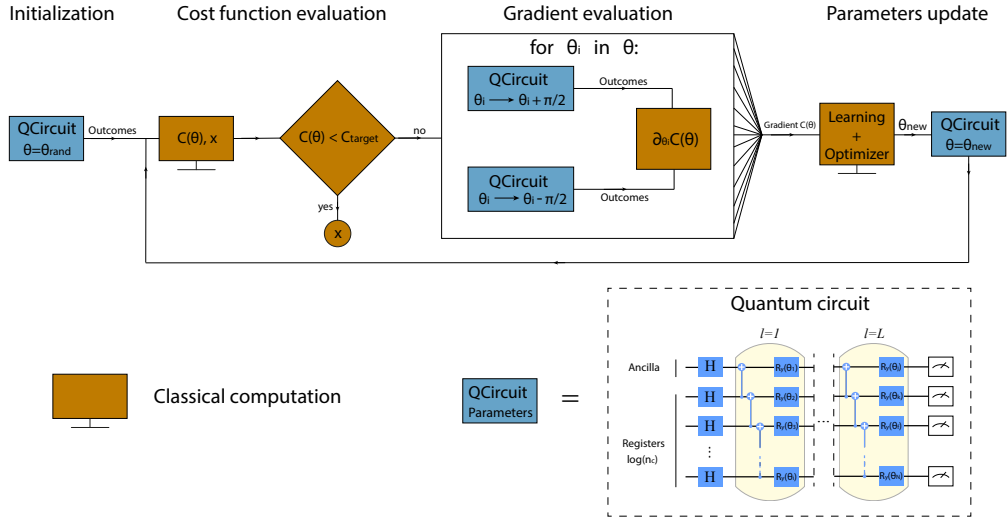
Initialization

Cost function evaluation

Gradient evaluation

Parameters update

QCircuit
$\theta=\theta_{rand}$

Outcomes

$C(\theta)$, x

$C(\theta) < C_{target}$

no

yes

x

for $\theta_i$ in $\theta$:

QCircuit
$\theta_i \longrightarrow \theta_i + \pi/2$

Outcomes

$\partial_{\theta_i}C(\theta)$

QCircuit
$\theta_i \longrightarrow \theta_i - \pi/2$

Outcomes

Gradient $C(\theta)$

Learning
+
Optimizer

$\theta_{new}$

QCircuit
$\theta=\theta_{new}$

Quantum circuit

$l=1$

$l=L$

Ancilla

H

$R_y(\theta_1)$

$R_y(\theta)$

H

$R_y(\theta_2)$

$R_y(\theta)$

H

$R_y(\theta_3)$

$R_y(\theta)$

Registers
$\log(n_c)$

H

$R_y(\theta_i)$

$R_y(\theta)$

Classical computation

QCircuit
Parameters

=